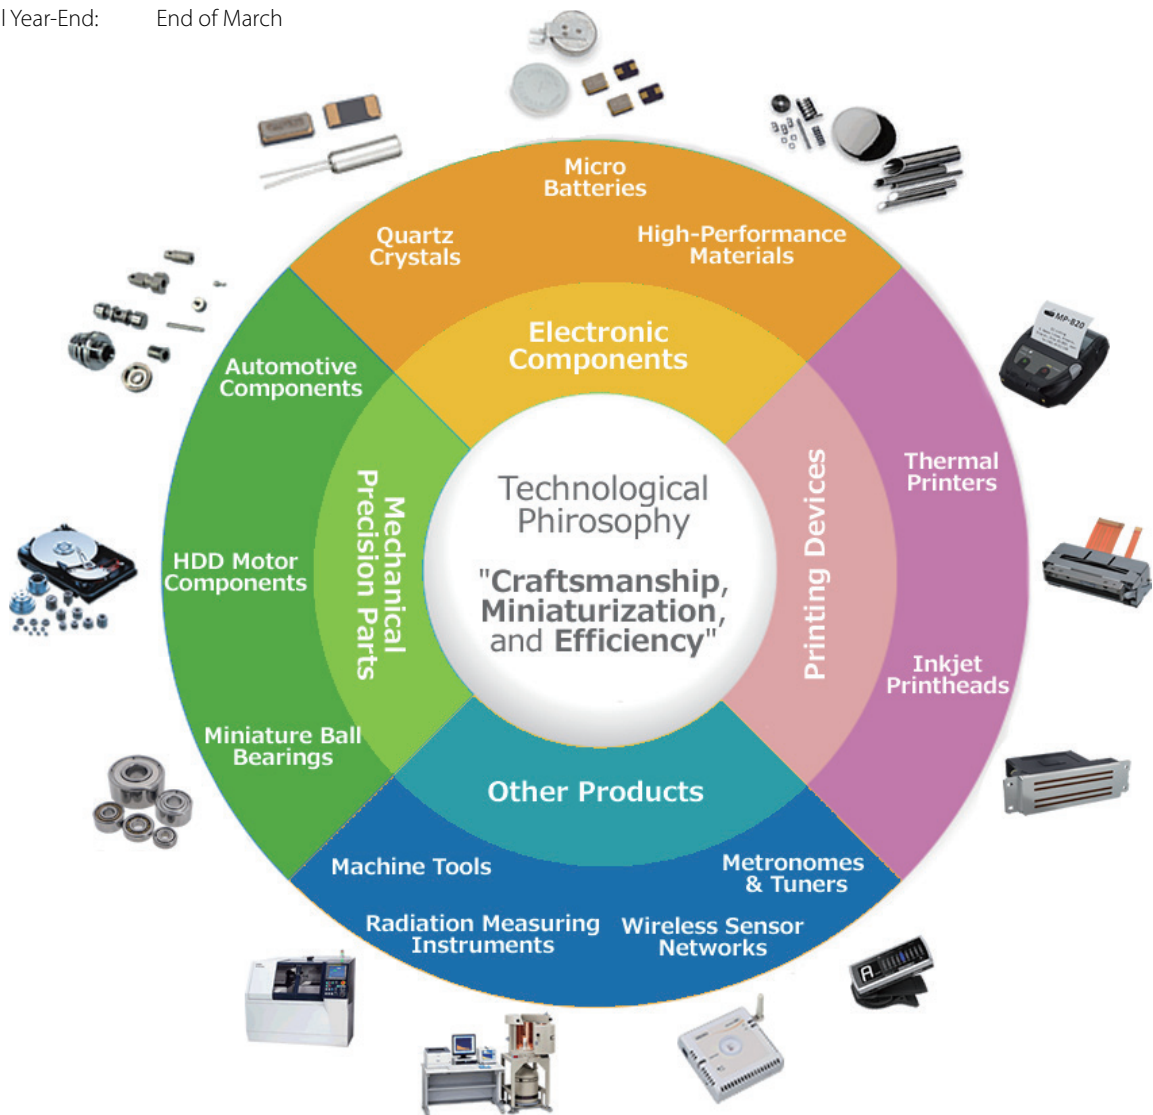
l Year-End: End of March

Technological Phirosophy

"Craftsmanship, Miniaturization, and Efficiency"

Electronic Components

Micro Batteries

Quartz Crystals

High-Performance Materials

Printing Devices

Thermal Printers

Inkjet Printheads

Other Products

Machine Tools

Metronomes & Tuners

Radiation Measuring Instruments

Wireless Sensor Networks

Mechanical Precision Parts

Automotive Components

HDD Motor Components

Miniature Ball Bearings

MP-B20